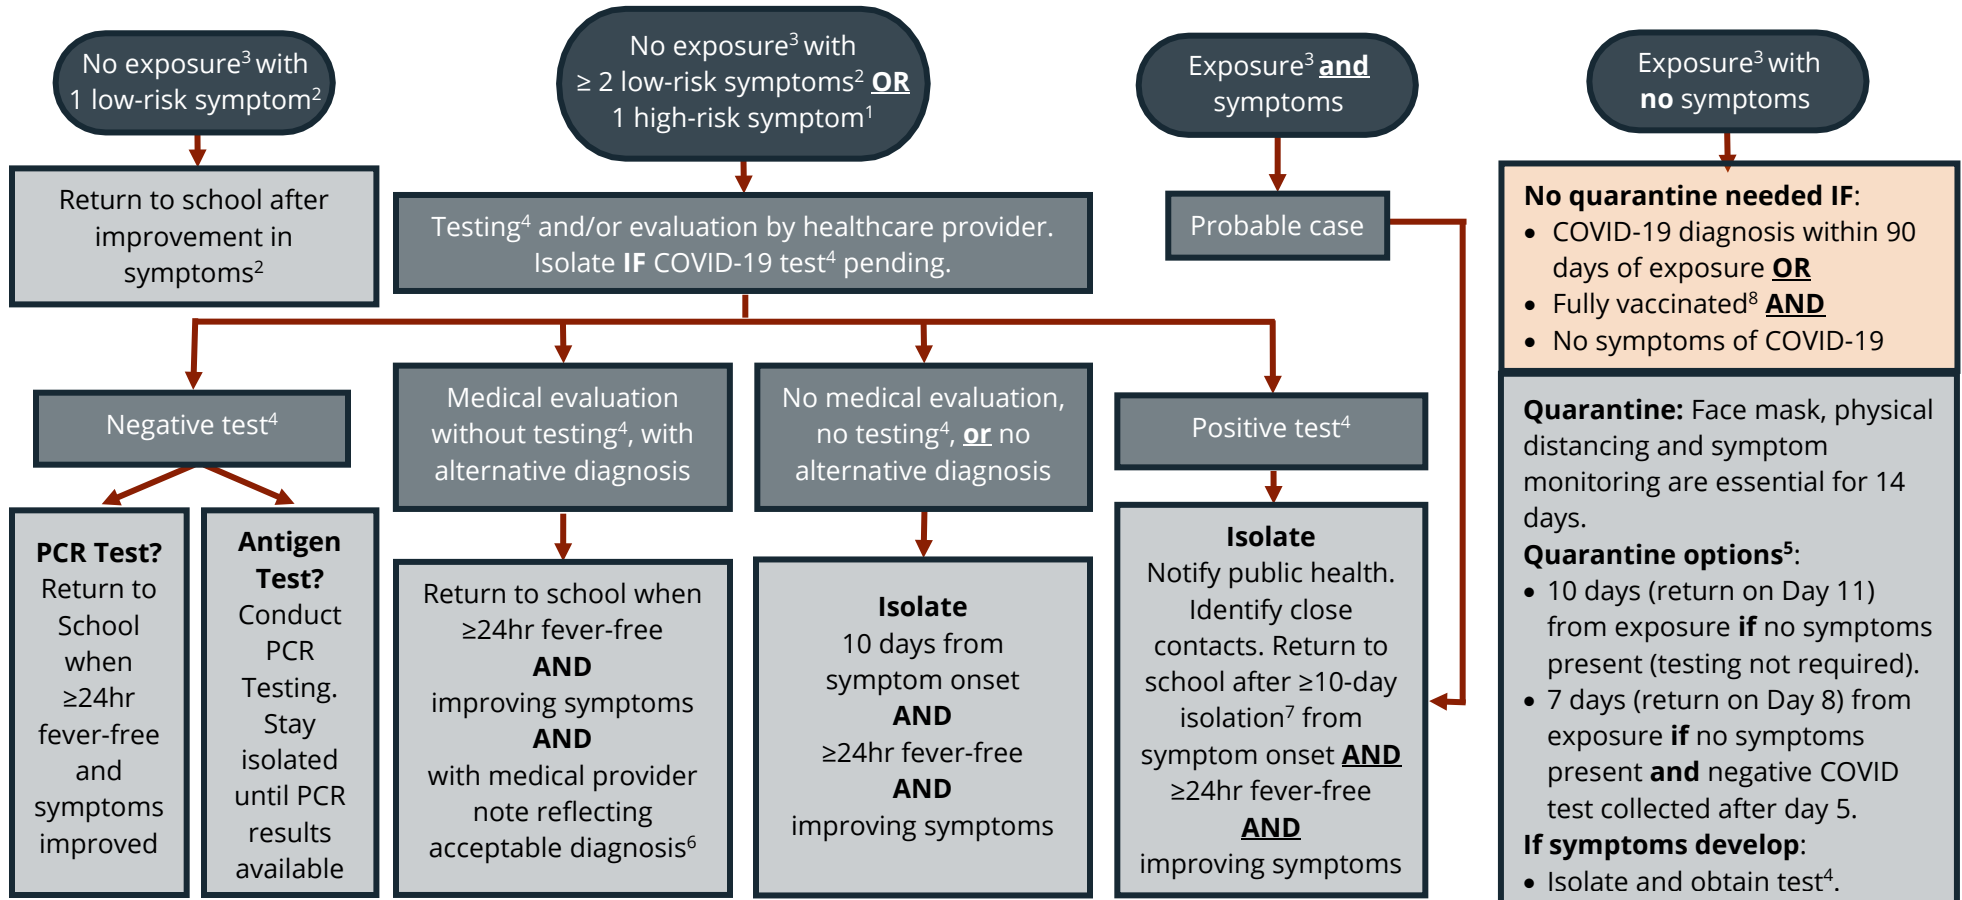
No exposure$^3$ with 1 low-risk symptom$^2$

Return to school after improvement in symptoms$^2$

No exposure$^3$ with ≥ 2 low-risk symptoms$^2$ OR 1 high-risk symptom$^1$

Testing$^4$ and/or evaluation by healthcare provider. Isolate IF COVID-19 test$^4$ pending.

Exposure$^3$ and symptoms

Probable case

Exposure$^3$ with no symptoms

No quarantine needed IF:
• COVID-19 diagnosis within 90 days of exposure OR
• Fully vaccinated$^8$ AND
• No symptoms of COVID-19

Negative test$^4$

PCR Test? Return to School when ≥24hr fever-free and symptoms improved

Antigen Test? Conduct PCR Testing. Stay isolated until PCR results available

Medical evaluation without testing$^4$, with alternative diagnosis

Return to school when ≥24hr fever-free AND improving symptoms AND with medical provider note reflecting acceptable diagnosis$^6$

No medical evaluation, no testing$^4$, or no alternative diagnosis

Isolate
10 days from symptom onset AND ≥24hr fever-free AND improving symptoms

Positive test$^4$

Isolate
Notify public health. Identify close contacts. Return to school after ≥10-day isolation$^7$ from symptom onset AND ≥24hr fever-free AND improving symptoms

Quarantine: Face mask, physical distancing and symptom monitoring are essential for 14 days.
Quarantine options$^5$:
• 10 days (return on Day 11) from exposure if no symptoms present (testing not required).
• 7 days (return on Day 8) from exposure if no symptoms present and negative COVID test collected after day 5.
If symptoms develop:
• Isolate and obtain test$^4$.